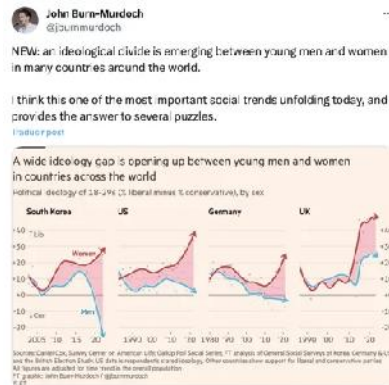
John Burn-Murdoch
@jburnmurdoch

NEW: an ideological divide is emerging between young men and women in many countries around the world.

I think this one of the most important social trends unfolding today, and provides the answer to several puzzles.

Traduci post

A wide ideology gap is opening up between young men and women in countries across the world

Political ideology of 18-29s (% liberal minus % conservative), by sex

South Korea
US
Germany
UK

+50
+40 Lib
+30
+20
+10
0
-10 Con
-20

Women
Men

2015 '18 '20
1990 '00 '10 '20
1980 '90 '00 '10 '20
1990 '00 '10 '20

Sources: Gallup Korea, Survey Center on American Life; Gallup Poll Social Series; FT analysis of General Social Surveys of Korea, Germany & US and the British Election Study. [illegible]
All figures are adjusted for time trends in the overall population
FT graphic: John Burn-Murdoch / @jburnmurdoch
© FT